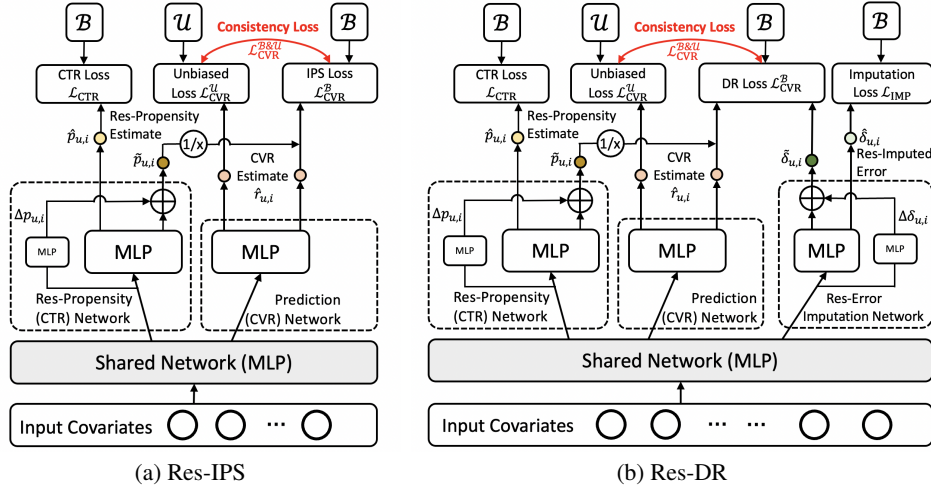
$\mathcal{B}$

$\mathcal{U}$

Consistency Loss

$\mathcal{B}$

$\mathcal{L}_{\text{CVR}}^{\mathcal{B}\&\mathcal{U}}$

CTR Loss $\mathcal{L}_{\text{CTR}}$

Unbiased Loss $\mathcal{L}_{\text{CVR}}^{\mathcal{U}}$

IPS Loss $\mathcal{L}_{\text{CVR}}^{\mathcal{B}}$

$\hat{p}_{u,i}$

Res-Propensity Estimate

$\tilde{p}_{u,i}$

1/x

CVR Estimate

$\hat{r}_{u,i}$

$\Delta p_{u,i}$

MLP

MLP

MLP

Res-Propensity (CTR) Network

Prediction (CVR) Network

Shared Network (MLP)

Input Covariates

···

(a) Res-IPS

$\mathcal{B}$

$\mathcal{U}$

Consistency Loss

$\mathcal{B}$

$\mathcal{B}$

$\mathcal{L}_{\text{CVR}}^{\mathcal{B}\&\mathcal{U}}$

CTR Loss $\mathcal{L}_{\text{CTR}}$

Unbiased Loss $\mathcal{L}_{\text{CVR}}^{\mathcal{U}}$

DR Loss $\mathcal{L}_{\text{CVR}}^{\mathcal{B}}$

Imputation Loss $\mathcal{L}_{\text{IMP}}$

$\hat{p}_{u,i}$

Res-Propensity Estimate

$\tilde{p}_{u,i}$

1/x

CVR Estimate

$\hat{r}_{u,i}$

$\tilde{\delta}_{u,i}$

$\hat{\delta}_{u,i}$

Res-Imputed Error

$\Delta p_{u,i}$

$\Delta \delta_{u,i}$

MLP

MLP

MLP

MLP

MLP

Res-Propensity (CTR) Network

Prediction (CVR) Network

Res-Error Imputation Network

Shared Network (MLP)

Input Covariates

···

···

(b) Res-DR